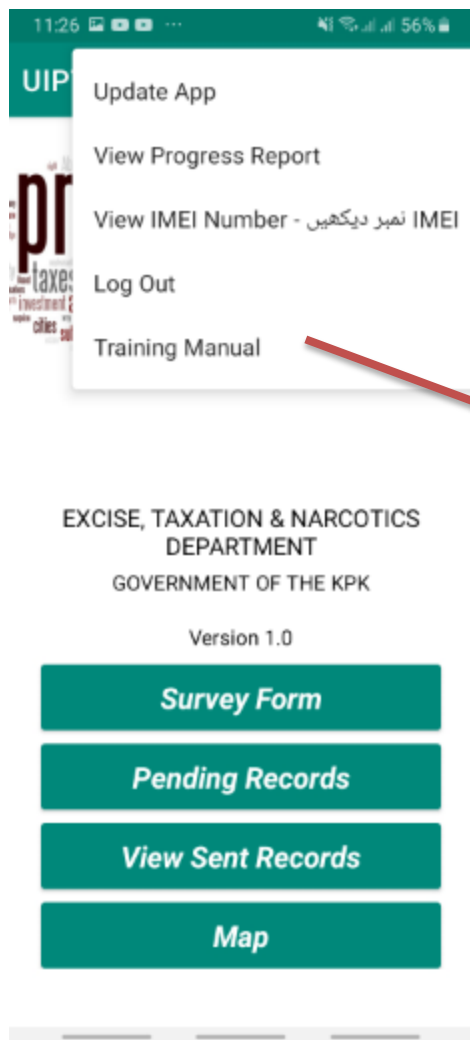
11:26 ··· 56%

UIP

Update App

View Progress Report

View IMEI Number - IMEI نمبر دیکھیں

Log Out

Training Manual

pr
taxes
investment
cities

EXCISE, TAXATION & NARCOTICS DEPARTMENT

GOVERNMENT OF THE KPK

Version 1.0

Survey Form

Pending Records

View Sent Records

Map